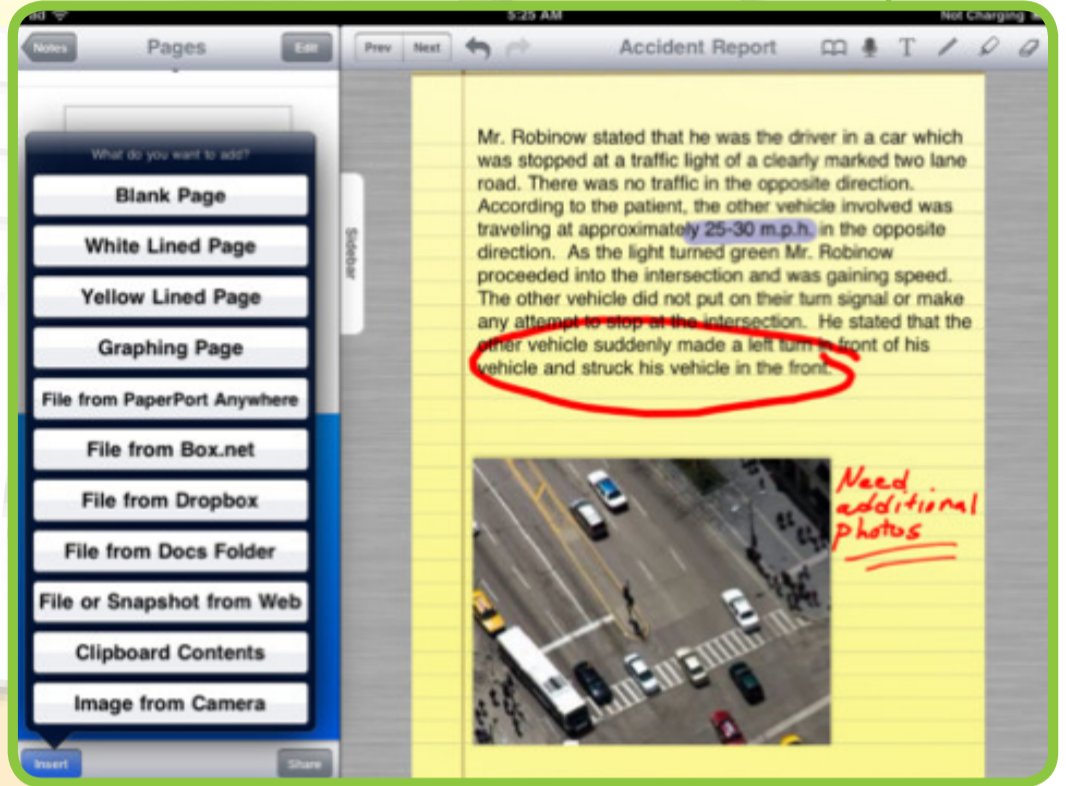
iPad
5:25 AM
Not Charging

Notes
Pages
Edit

Prev
Next
Accident Report

What do you want to add?

Blank Page

White Lined Page

Yellow Lined Page

Graphing Page

File from PaperPort Anywhere

File from Box.net

File from Dropbox

File from Docs Folder

File or Snapshot from Web

Clipboard Contents

Image from Camera

Insert
Share

Sidebar

Mr. Robinow stated that he was the driver in a car which was stopped at a traffic light of a clearly marked two lane road. There was no traffic in the opposite direction. According to the patient, the other vehicle involved was traveling at approximately 25-30 m.p.h. in the opposite direction. As the light turned green Mr. Robinow proceeded into the intersection and was gaining speed. The other vehicle did not put on their turn signal or make any attempt to stop at the intersection. He stated that the other vehicle suddenly made a left turn in front of his vehicle and struck his vehicle in the front.

Need additional photos